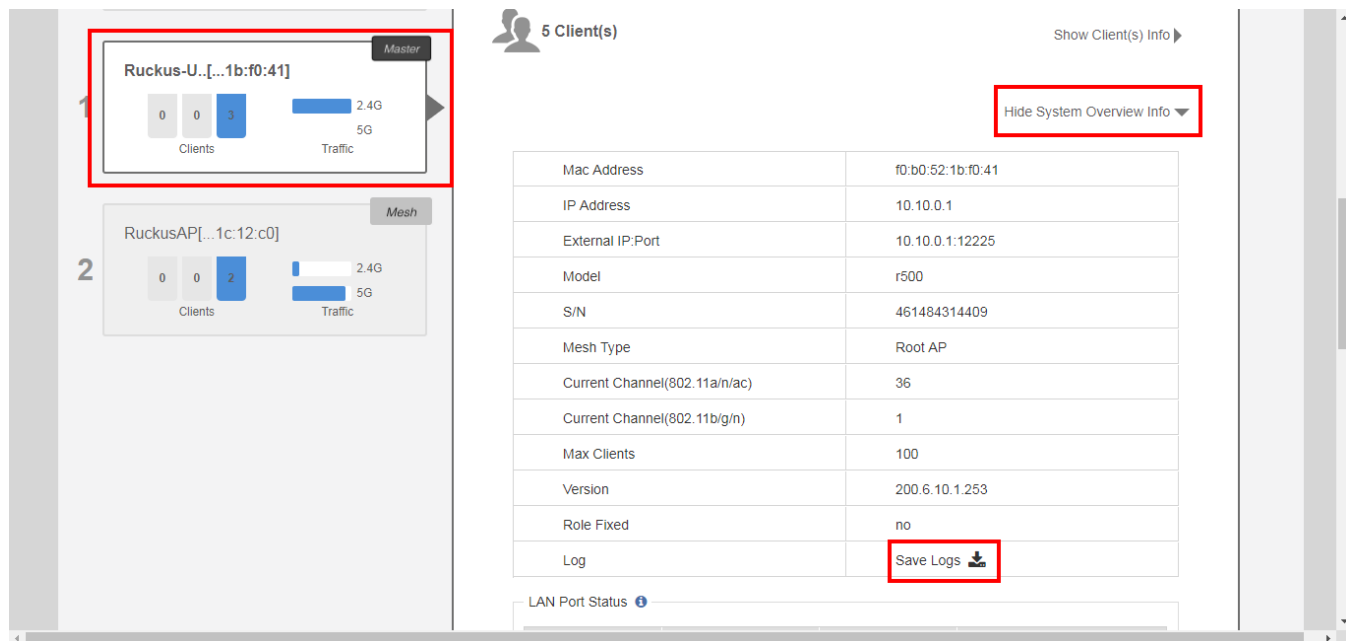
Master

Ruckus-U..[...1b:f0:41]

1

0 0 3

Clients

2.4G

5G

Traffic

Mesh

RuckusAP[...1c:12:c0]

2

0 0 2

Clients

2.4G

5G

Traffic

5 Client(s)

Show Client(s) Info

Hide System Overview Info

| | |
|---|---|
| Mac Address | f0:b0:52:1b:f0:41 |
| IP Address | 10.10.0.1 |
| External IP:Port | 10.10.0.1:12225 |
| Model | r500 |
| S/N | 461484314409 |
| Mesh Type | Root AP |
| Current Channel(802.11a/n/ac) | 36 |
| Current Channel(802.11b/g/n) | 1 |
| Max Clients | 100 |
| Version | 200.6.10.1.253 |
| Role Fixed | no |
| Log | Save Logs |

LAN Port Status